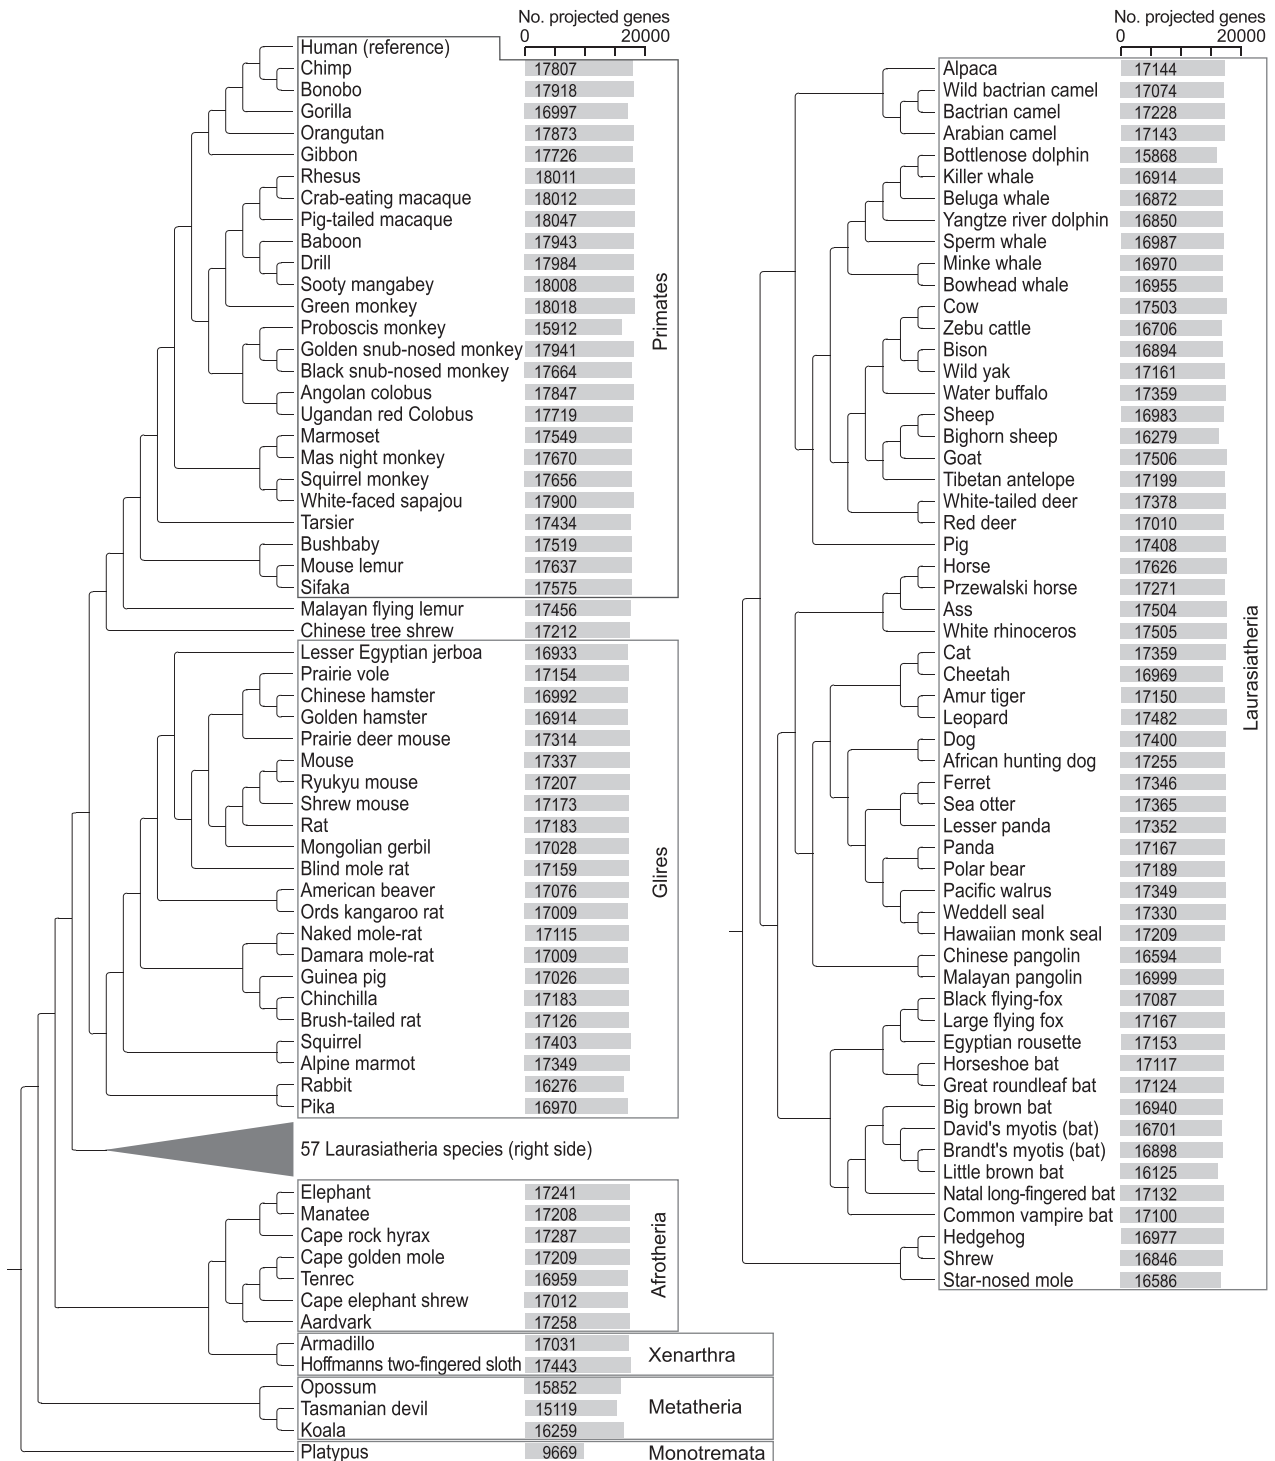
No. projected genes
0 20000

Human (reference)
Chimp 17807
Bonobo 17918
Gorilla 16997
Orangutan 17873
Gibbon 17726
Rhesus 18011
Crab-eating macaque 18012
Pig-tailed macaque 18047
Baboon 17943
Drill 17984
Sooty mangabey 18008
Green monkey 18018
Proboscis monkey 15912
Golden snub-nosed monkey 17941
Black snub-nosed monkey 17664
Angolan colobus 17847
Ugandan red Colobus 17719
Marmoset 17549
Mas night monkey 17670
Squirrel monkey 17656
White-faced sapajou 17900
Tarsier 17434
Bushbaby 17519
Mouse lemur 17637
Sifaka 17575
Primates
Malayan flying lemur 17456
Chinese tree shrew 17212
Lesser Egyptian jerboa 16933
Prairie vole 17154
Chinese hamster 16992
Golden hamster 16914
Prairie deer mouse 17314
Mouse 17337
Ryukyu mouse 17207
Shrew mouse 17173
Rat 17183
Mongolian gerbil 17028
Blind mole rat 17159
American beaver 17076
Ords kangaroo rat 17009
Naked mole-rat 17115
Damara mole-rat 17009
Guinea pig 17026
Chinchilla 17183
Brush-tailed rat 17126
Squirrel 17403
Alpine marmot 17349
Rabbit 16276
Pika 16970
Glires
57 Laurasiatheria species (right side)
Elephant 17241
Manatee 17208
Cape rock hyrax 17287
Cape golden mole 17209
Tenrec 16959
Cape elephant shrew 17012
Aardvark 17258
Afrotheria
Armadillo 17031
Hoffmanns two-fingered sloth 17443
Xenarthra
Opossum 15852
Tasmanian devil 15119
Koala 16259
Metatheria
Platypus 9669
Monotremata

No. projected genes
0 20000

Alpaca 17144
Wild bactrian camel 17074
Bactrian camel 17228
Arabian camel 17143
Bottlenose dolphin 15868
Killer whale 16914
Beluga whale 16872
Yangtze river dolphin 16850
Sperm whale 16987
Minke whale 16970
Bowhead whale 16955
Cow 17503
Zebu cattle 16706
Bison 16894
Wild yak 17161
Water buffalo 17359
Sheep 16983
Bighorn sheep 16279
Goat 17506
Tibetan antelope 17199
White-tailed deer 17378
Red deer 17010
Pig 17408
Horse 17626
Przewalski horse 17271
Ass 17504
White rhinoceros 17505
Cat 17359
Cheetah 16969
Amur tiger 17150
Leopard 17482
Dog 17400
African hunting dog 17255
Ferret 17346
Sea otter 17365
Lesser panda 17352
Panda 17167
Polar bear 17189
Pacific walrus 17349
Weddell seal 17330
Hawaiian monk seal 17209
Chinese pangolin 16594
Malayan pangolin 16999
Black flying-fox 17087
Large flying fox 17167
Egyptian rousette 17153
Horseshoe bat 17117
Great roundleaf bat 17124
Big brown bat 16940
David's myotis (bat) 16701
Brandt's myotis (bat) 16898
Little brown bat 16125
Natal long-fingered bat 17132
Common vampire bat 17100
Hedgehog 16977
Shrew 16846
Star-nosed mole 16586
Laurasiatheria